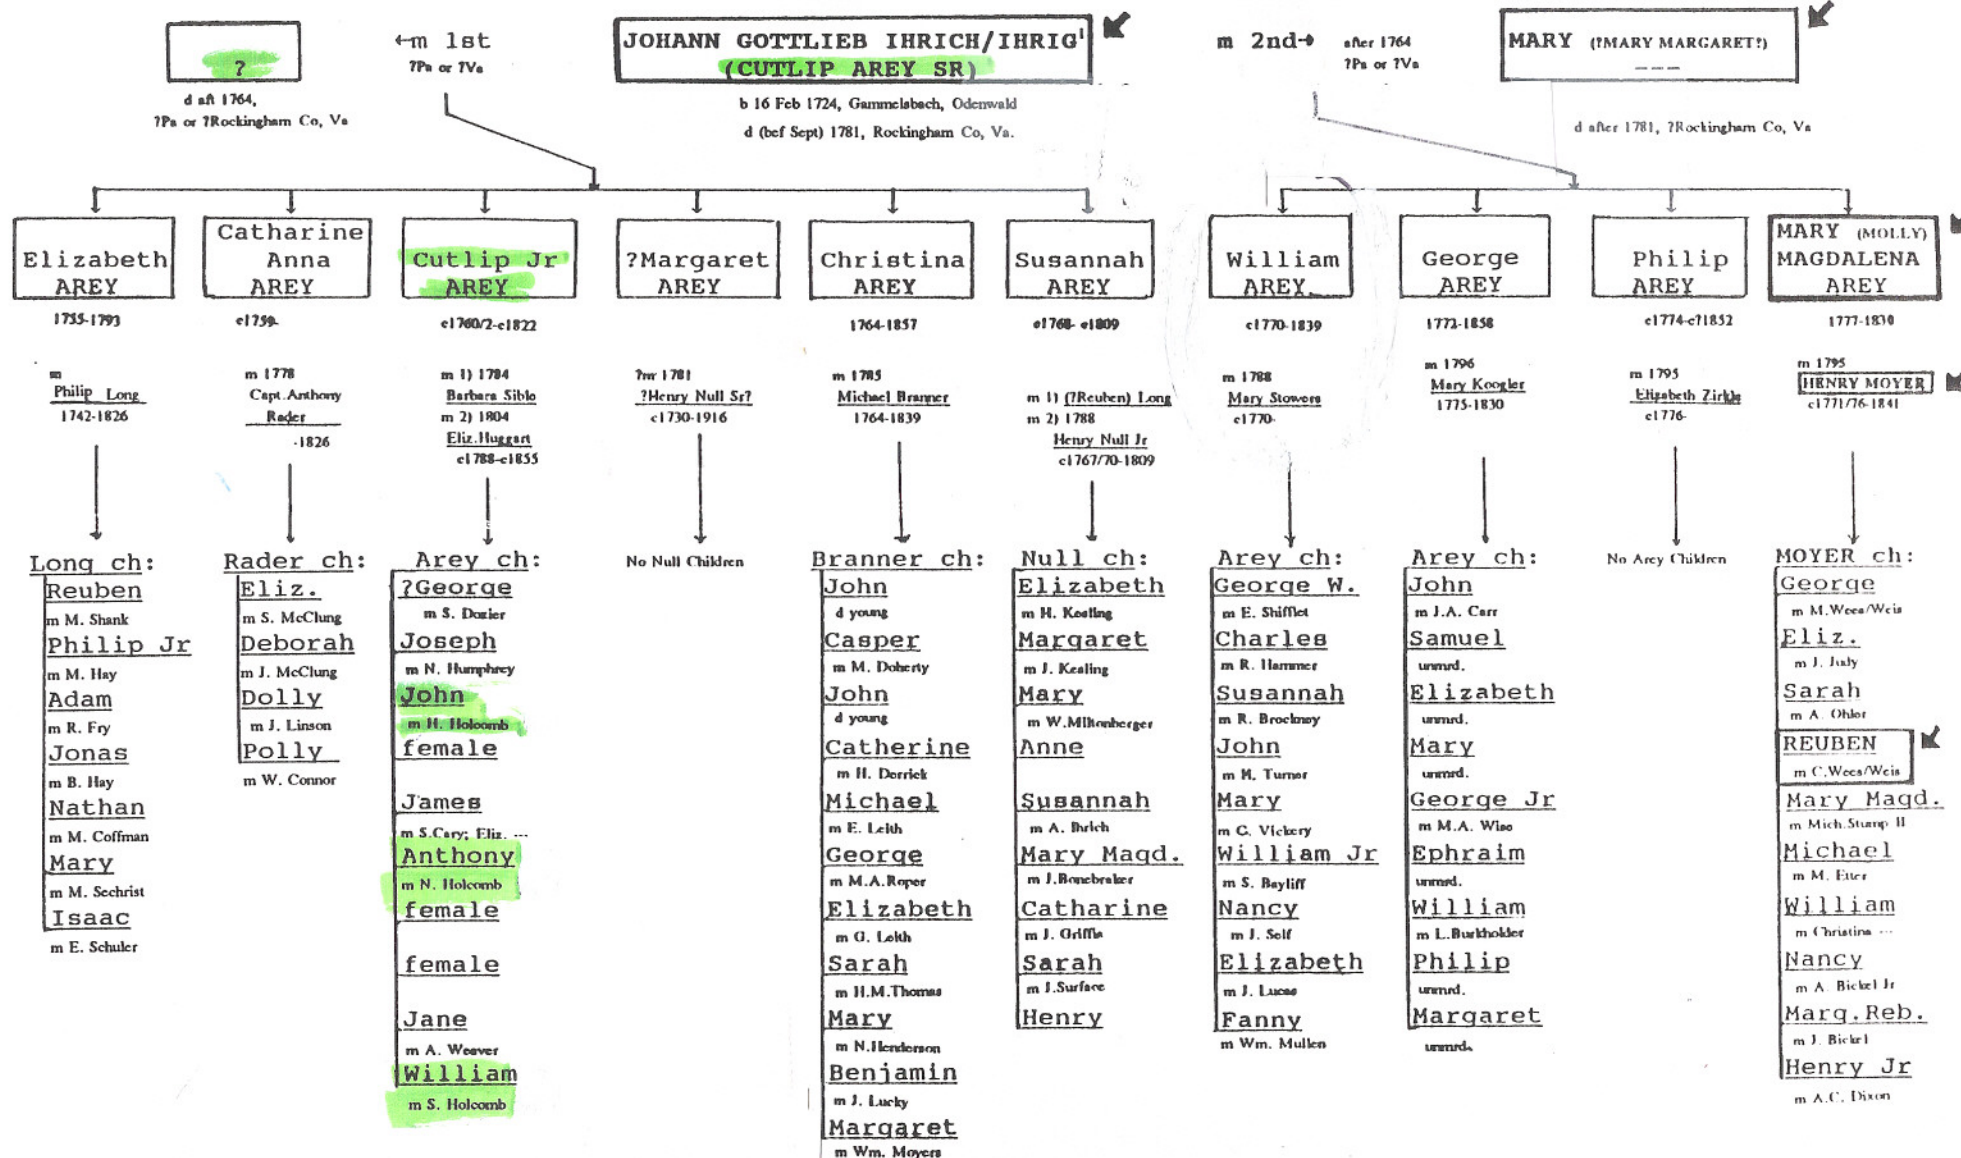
?

d aft 1764, ?Pa or ?Rockingham Co, Va

←m 1st ?Pa or ?Va

JOHANN GOTTLIEB IHRICH/IHRIG (CUTLIP AREY SR)

b 16 Feb 1724, Gammelsbach, Odenwald

d (bef Sept) 1781, Rockingham Co, Va.

m 2nd→ after 1764 ?Pa or ?Va

MARY (?MARY MARGARET?)

d after 1781, ?Rockingham Co, Va

Elizabeth AREY
1755-1793
m Philip Long 1742-1826

Long ch:
Reuben
m M. Shank
Philip Jr
m M. Hay
Adam
m R. Fry
Jonas
m B. Hay
Nathan
m M. Coffman
Mary
m M. Sechrist
Isaac
m E. Schuler

Catharine Anna AREY
c1759-
m 1778 Capt. Anthony Rader -1826

Rader ch:
Eliz.
m S. McClung
Deborah
m J. McClung
Dolly
m J. Linson
Polly
m W. Connor

Cutlip Jr AREY
c1760/2-c1822
m 1) 1784 Barbara Siblo
m 2) 1804 Eliz.Huggart c1788-c1855

Arey ch:
?George
m S. Dozier
Joseph
m N. Humphrey
John
m H. Holcomb
female
James
m S.Cary; Eliz. ---
Anthony
m N. Holcomb
female
female
Jane
m A. Weaver
William
m S. Holcomb

?Margaret AREY
?m 1781 ?Henry Null Sr? c1730-1916

No Null Children

Christina AREY
1764-1857
m 1785 Michael Branner 1764-1839

Branner ch:
John
d young
Casper
m M. Doherty
John
d young
Catherine
m H. Derrick
Michael
m E. Leith
George
m M.A.Roper
Elizabeth
m G. Leith
Sarah
m H.M.Thomas
Mary
m N.Henderson
Benjamin
m J. Lucky
Margaret
m Wm. Moyers

Susannah AREY
c1768- c1809
m 1) (?Reuben) Long
m 2) 1788 Henry Null Jr c1767/70-1809

Null ch:
Elizabeth
m H. Keeling
Margaret
m J. Kealing
Mary
m W.Miltonberger
Anne
Susannah
m A. Ihrich
Mary Magd.
m J.Bonebraker
Catharine
m J. Griffin
Sarah
m J.Surface
Henry

William AREY
c1770-1839
m 1788 Mary Stowers c1770-

Arey ch:
George W.
m E. Shifflet
Charles
m R. Hammer
Susannah
m R. Brockney
John
m H. Turner
Mary
m C. Vickery
William Jr
m S. Bayliff
Nancy
m J. Self
Elizabeth
m J. Lucas
Fanny
m Wm. Mullen

George AREY
1772-1858
m 1796 Mary Koogler 1775-1830

Arey ch:
John
m J.A. Carr
Samuel
unmd.
Elizabeth
unmd.
Mary
unmd.
George Jr
m M.A. Wise
Ephraim
unmd.
William
m L.Burkholder
Philip
unmd.
Margaret
unmd.

Philip AREY
c1774-c?1852
m 1795 Elizabeth Zirkle c1776-

No Arey Children

MARY (MOLLY) MAGDALENA AREY
1777-1830
m 1795 HENRY MOYER c1771/76-1841

MOYER ch:
George
m M.Wees/Weis
Eliz.
m J. July
Sarah
m A. Ohler
REUBEN
m C.Wees/Weis
Mary Magd.
m Mich.Stump II
Michael
m M. Eter
William
m Christina ---
Nancy
m A. Bickel Jr
Marg.Reb.
m J. Bickel
Henry Jr
m A.C. Dixon